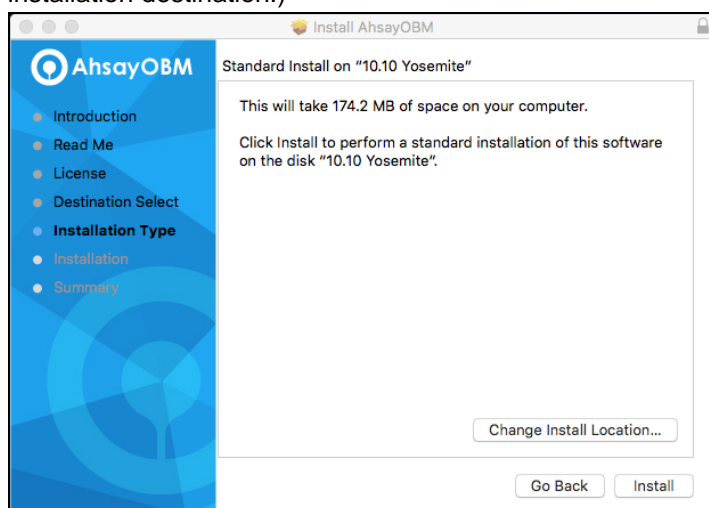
installation destination.)

Install AhsayOBM

AhsayOBM

Introduction
Read Me
License
Destination Select
Installation Type
Installation
Summary

Standard Install on "10.10 Yosemite"

This will take 174.2 MB of space on your computer.

Click Install to perform a standard installation of this software on the disk "10.10 Yosemite".

Change Install Location...

Go Back
Install